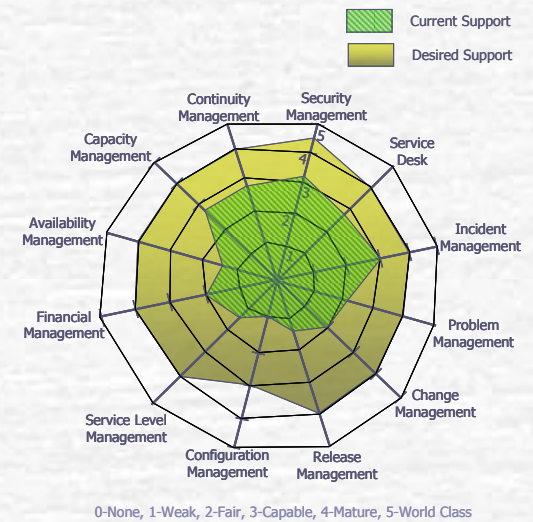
Current Support

Desired Support

Security Management

5

4

Service Desk

Incident Management

Problem Management

Change Management

Release Management

Configuration Management

Service Level Management

Financial Management

Availability Management

Capacity Management

Continuity Management

0-None, 1-Weak, 2-Fair, 3-Capable, 4-Mature, 5-World Class